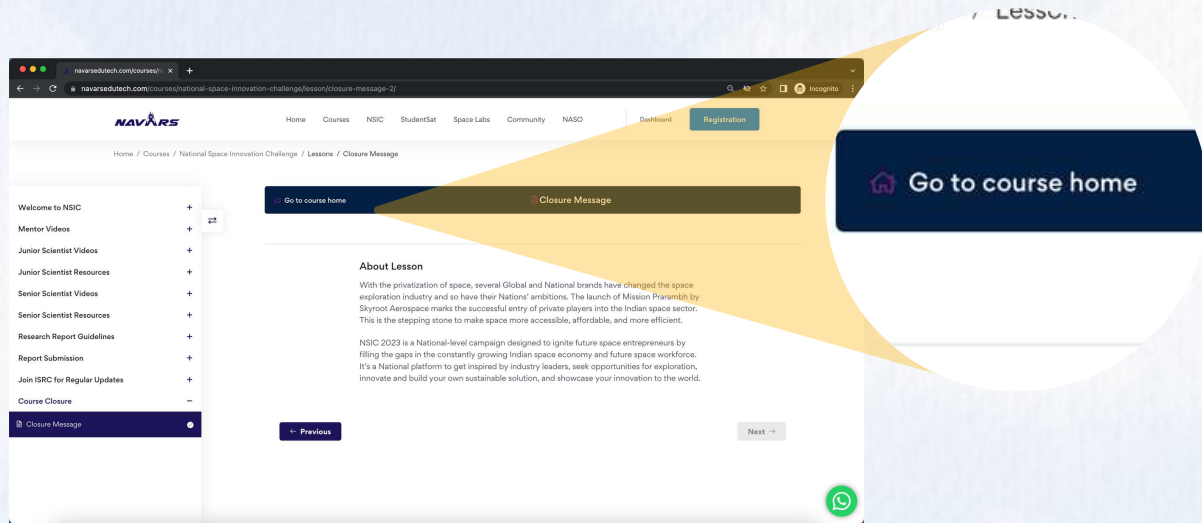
Lesso

navarsedutech.com/courses/n ×

navarsedutech.com/courses/national-space-innovation-challenge/lesson/closure-message-2/

Incognito

NAVARS

Home Courses NSIC StudentSat Space Labs Community NASO

Dashboard Registration

Home / Courses / National Space Innovation Challenge / Lessons / Closure Message

Welcome to NSIC +
Mentor Videos +
Junior Scientist Videos +
Junior Scientist Resources +
Senior Scientist Videos +
Senior Scientist Resources +
Research Report Guidelines +
Report Submission +
Join ISRC for Regular Updates +
Course Closure −
Closure Message

Go to course home

Closure Message

About Lesson

With the privatization of space, several Global and National brands have changed the space exploration industry and so have their Nations' ambitions. The launch of Mission Prarambh by Skyroot Aerospace marks the successful entry of private players into the Indian space sector. This is the stepping stone to make space more accessible, affordable, and more efficient.

NSIC 2023 is a National-level campaign designed to ignite future space entrepreneurs by filling the gaps in the constantly growing Indian space economy and future space workforce. It's a National platform to get inspired by industry leaders, seek opportunities for exploration, innovate and build your own sustainable solution, and showcase your innovation to the world.

← Previous

Next →

Go to course home